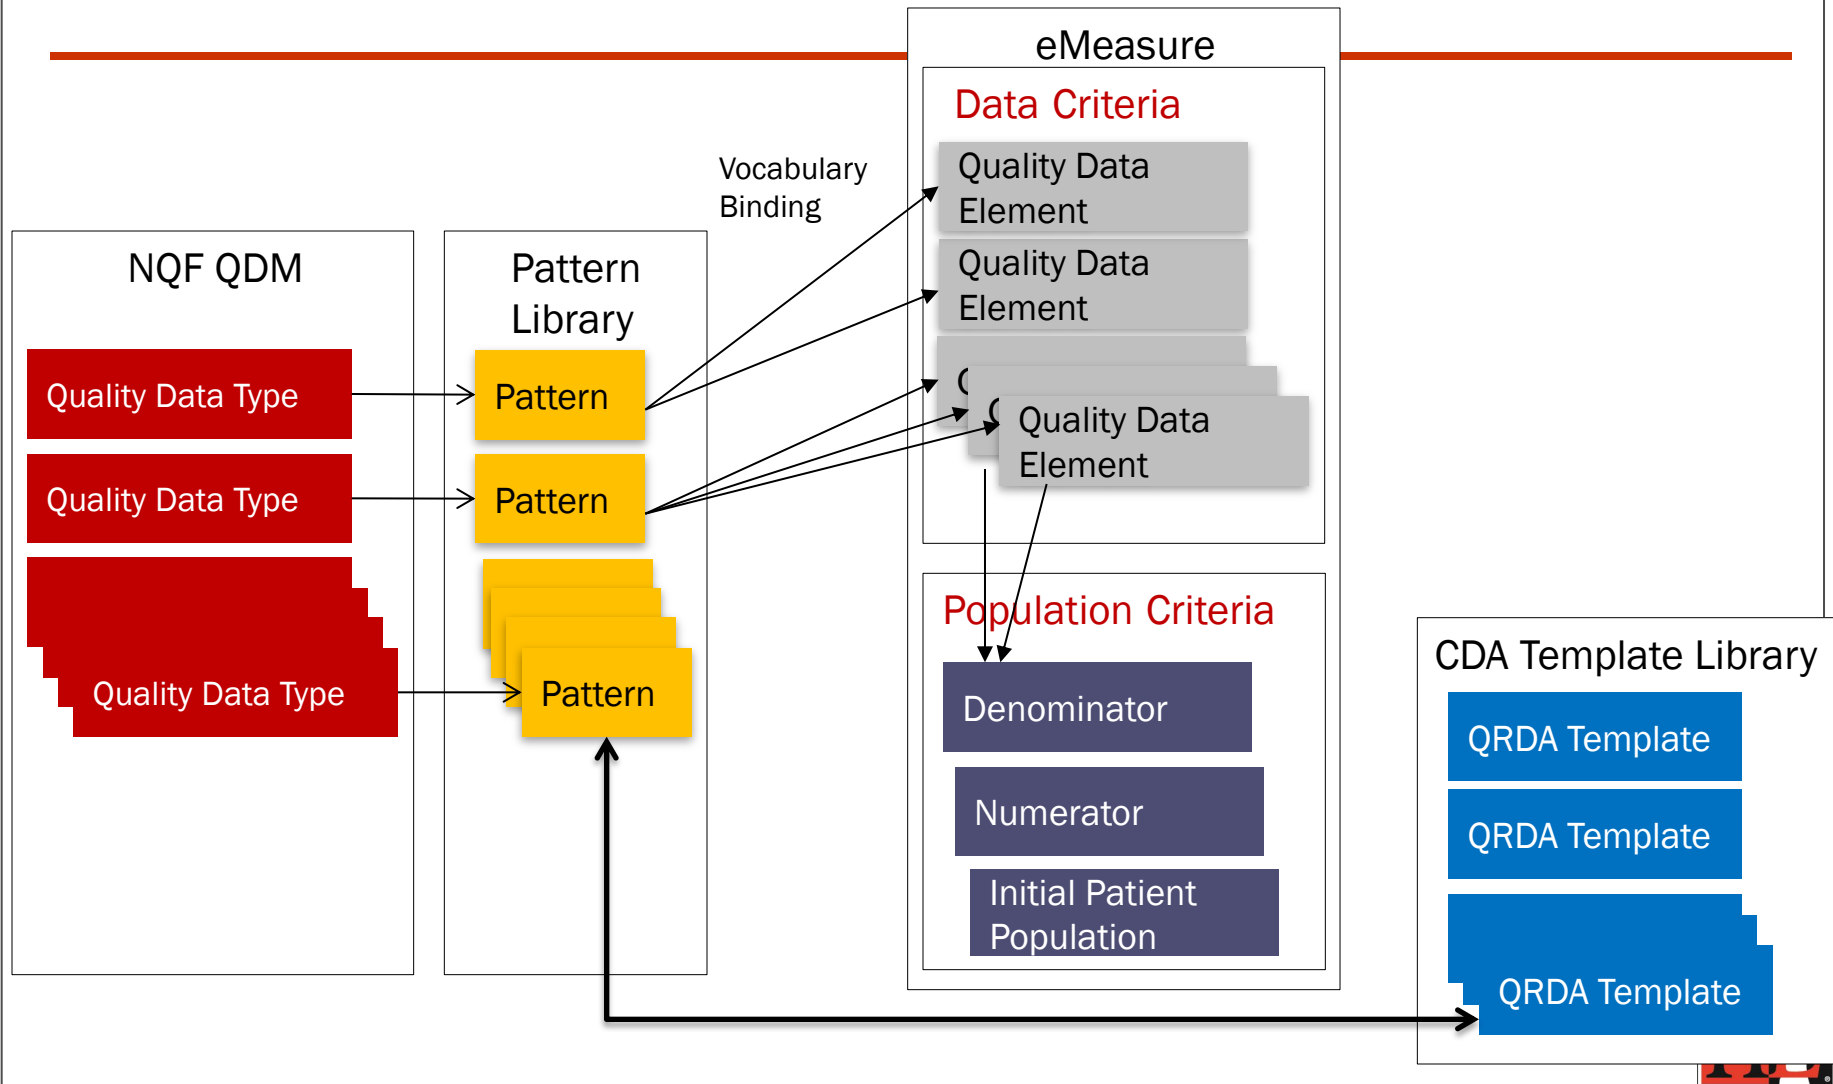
eMeasure

Data Criteria

Quality Data Element

Quality Data Element

Quality Data Element

Vocabulary Binding

NQF QDM

Quality Data Type

Quality Data Type

Quality Data Type

Pattern Library

Pattern

Pattern

Pattern

Population Criteria

Denominator

Numerator

Initial Patient Population

CDA Template Library

QRDA Template

QRDA Template

QRDA Template